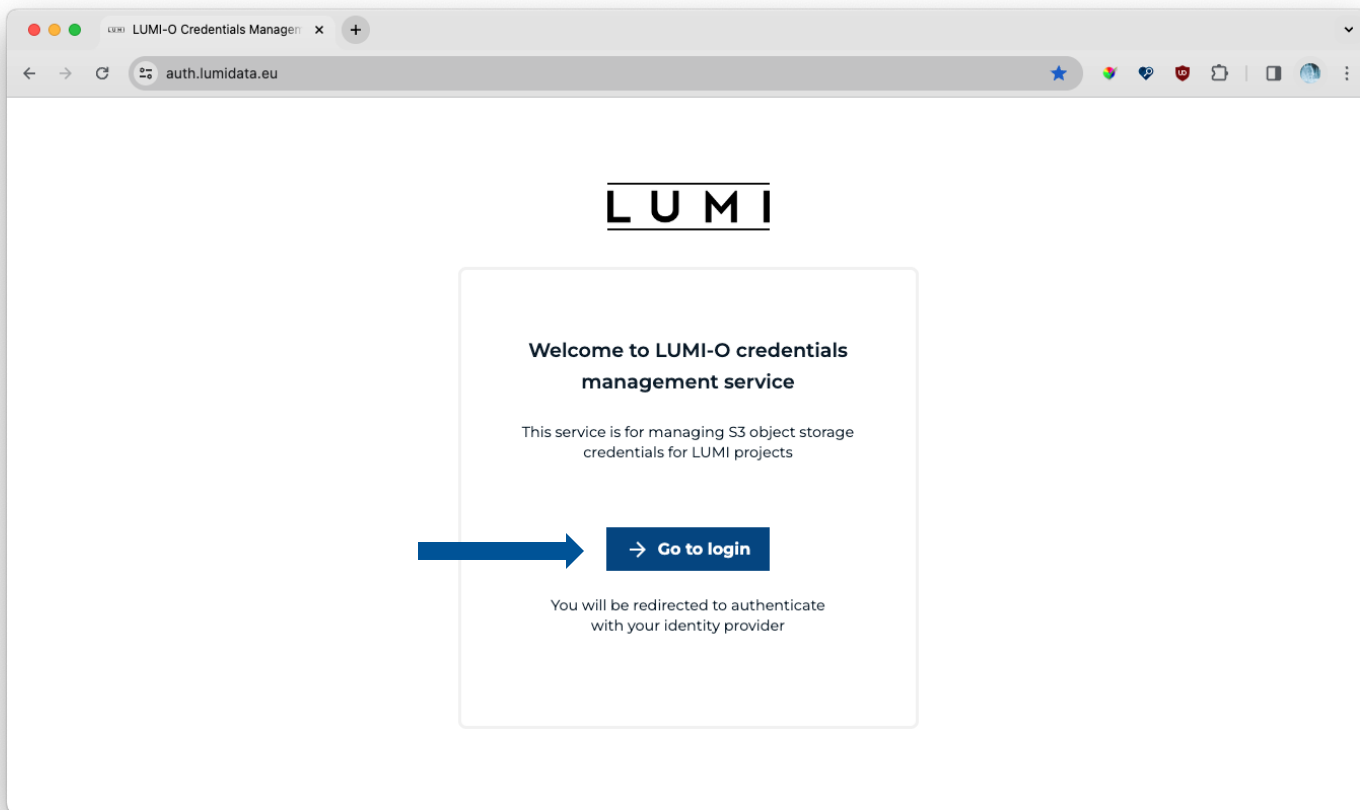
LUMI-O Credentials Managem

auth.lumidata.eu

LUMI

Welcome to LUMI-O credentials management service

This service is for managing S3 object storage credentials for LUMI projects

Go to login

You will be redirected to authenticate with your identity provider